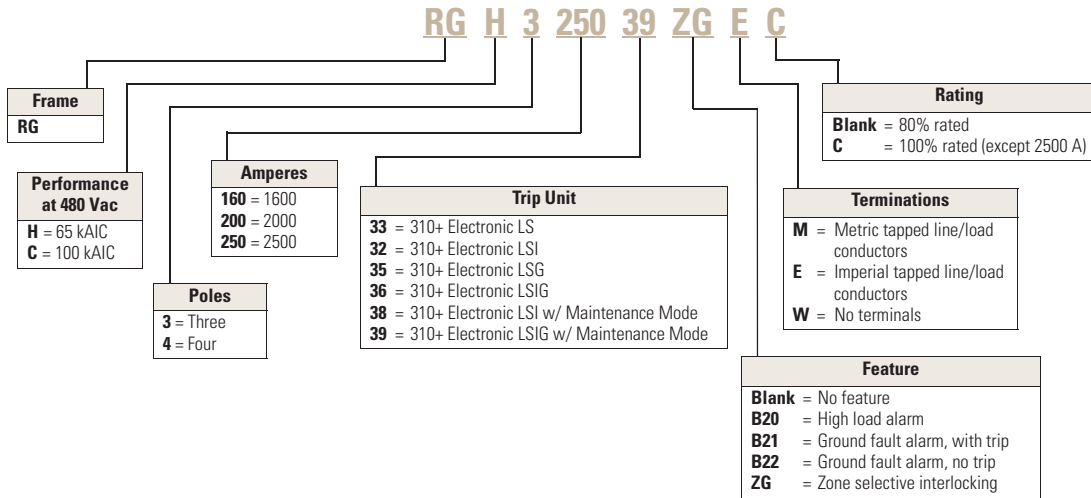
RG H 3 250 39 ZG E C

Frame
RG

Performance at 480 Vac
H = 65 kAIC
C = 100 kAIC

Poles
3 = Three
4 = Four

Amperes
160 = 1600
200 = 2000
250 = 2500

Trip Unit
33 = 310+ Electronic LS
32 = 310+ Electronic LSI
35 = 310+ Electronic LSG
36 = 310+ Electronic LSIG
38 = 310+ Electronic LSI w/ Maintenance Mode
39 = 310+ Electronic LSIG w/ Maintenance Mode

Rating
Blank = 80% rated
C = 100% rated (except 2500 A)

Terminations
M = Metric tapped line/load conductors
E = Imperial tapped line/load conductors
W = No terminals

Feature
Blank = No feature
B20 = High load alarm
B21 = Ground fault alarm, with trip
B22 = Ground fault alarm, no trip
ZG = Zone selective interlocking